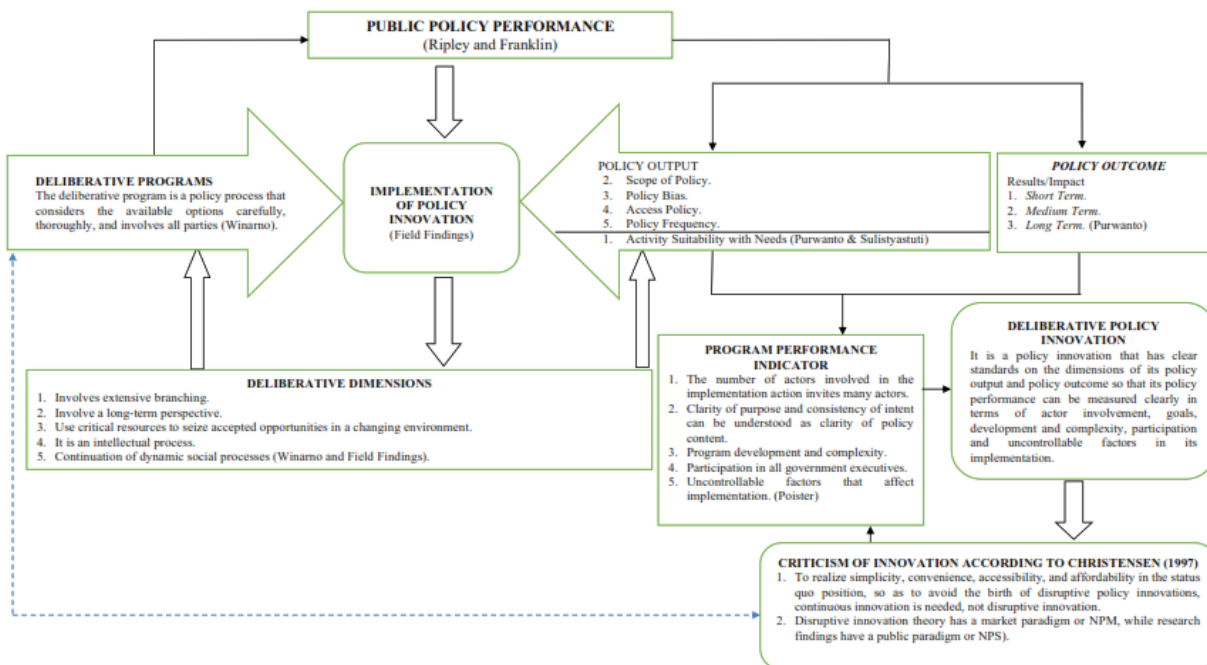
PUBLIC POLICY PERFORMANCE
(Ripley and Franklin)

DELIBERATIVE PROGRAMS
The deliberative program is a policy process that considers the available options carefully, thoroughly, and involves all parties (Winarno).

IMPLEMENTATION OF POLICY INNOVATION
(Field Findings)

POLICY OUTPUT
2. Scope of Policy.
3. Policy Bias.
4. Access Policy.
5. Policy Frequency.
1. Activity Suitability with Needs (Purwanto & Sulistyastuti)

POLICY OUTCOME
Results/Impact
1. Short Term.
2. Medium Term.
3. Long Term. (Purwanto)

DELIBERATIVE DIMENSIONS
1. Involves extensive branching.
2. Involve a long-term perspective.
3. Use critical resources to seize accepted opportunities in a changing environment.
4. It is an intellectual process.
5. Continuation of dynamic social processes (Winarno and Field Findings).

PROGRAM PERFORMANCE INDICATOR
1. The number of actors involved in the implementation action invites many actors.
2. Clarity of purpose and consistency of intent can be understood as clarity of policy content.
3. Program development and complexity.
4. Participation in all government executives.
5. Uncontrollable factors that affect implementation. (Poister)

DELIBERATIVE POLICY INNOVATION
It is a policy innovation that has clear standards on the dimensions of its policy output and policy outcome so that its policy performance can be measured clearly in terms of actor involvement, goals, development and complexity, participation and uncontrollable factors in its implementation.

CRITICISM OF INNOVATION ACCORDING TO CHRISTENSEN (1997)
1. To realize simplicity, convenience, accessibility, and affordability in the status quo position, so as to avoid the birth of disruptive policy innovations, continuous innovation is needed, not disruptive innovation.
2. Disruptive innovation theory has a market paradigm or NPM, while research findings have a public paradigm or NPS).